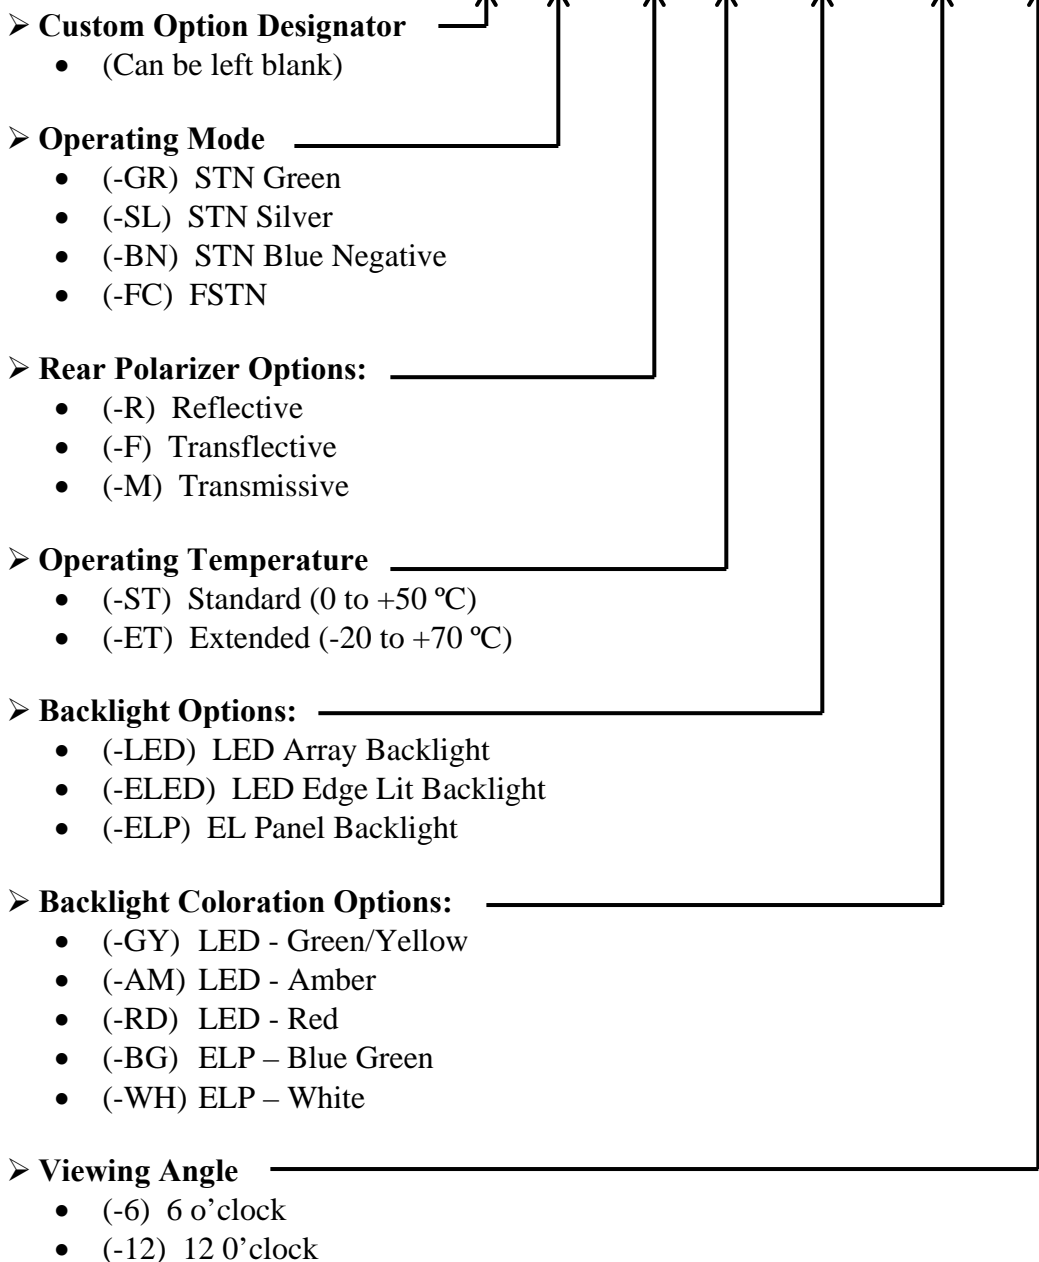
➢ **Custom Option Designator**
- (Can be left blank)

➢ **Operating Mode**
- (-GR) STN Green
- (-SL) STN Silver
- (-BN) STN Blue Negative
- (-FC) FSTN

➢ **Rear Polarizer Options:**
- (-R) Reflective
- (-F) Transflective
- (-M) Transmissive

➢ **Operating Temperature**
- (-ST) Standard (0 to +50 ºC)
- (-ET) Extended (-20 to +70 ºC)

➢ **Backlight Options:**
- (-LED) LED Array Backlight
- (-ELED) LED Edge Lit Backlight
- (-ELP) EL Panel Backlight

➢ **Backlight Coloration Options:**
- (-GY) LED - Green/Yellow
- (-AM) LED - Amber
- (-RD) LED - Red
- (-BG) ELP – Blue Green
- (-WH) ELP – White

➢ **Viewing Angle**
- (-6) 6 o'clock
- (-12) 12 0'clock